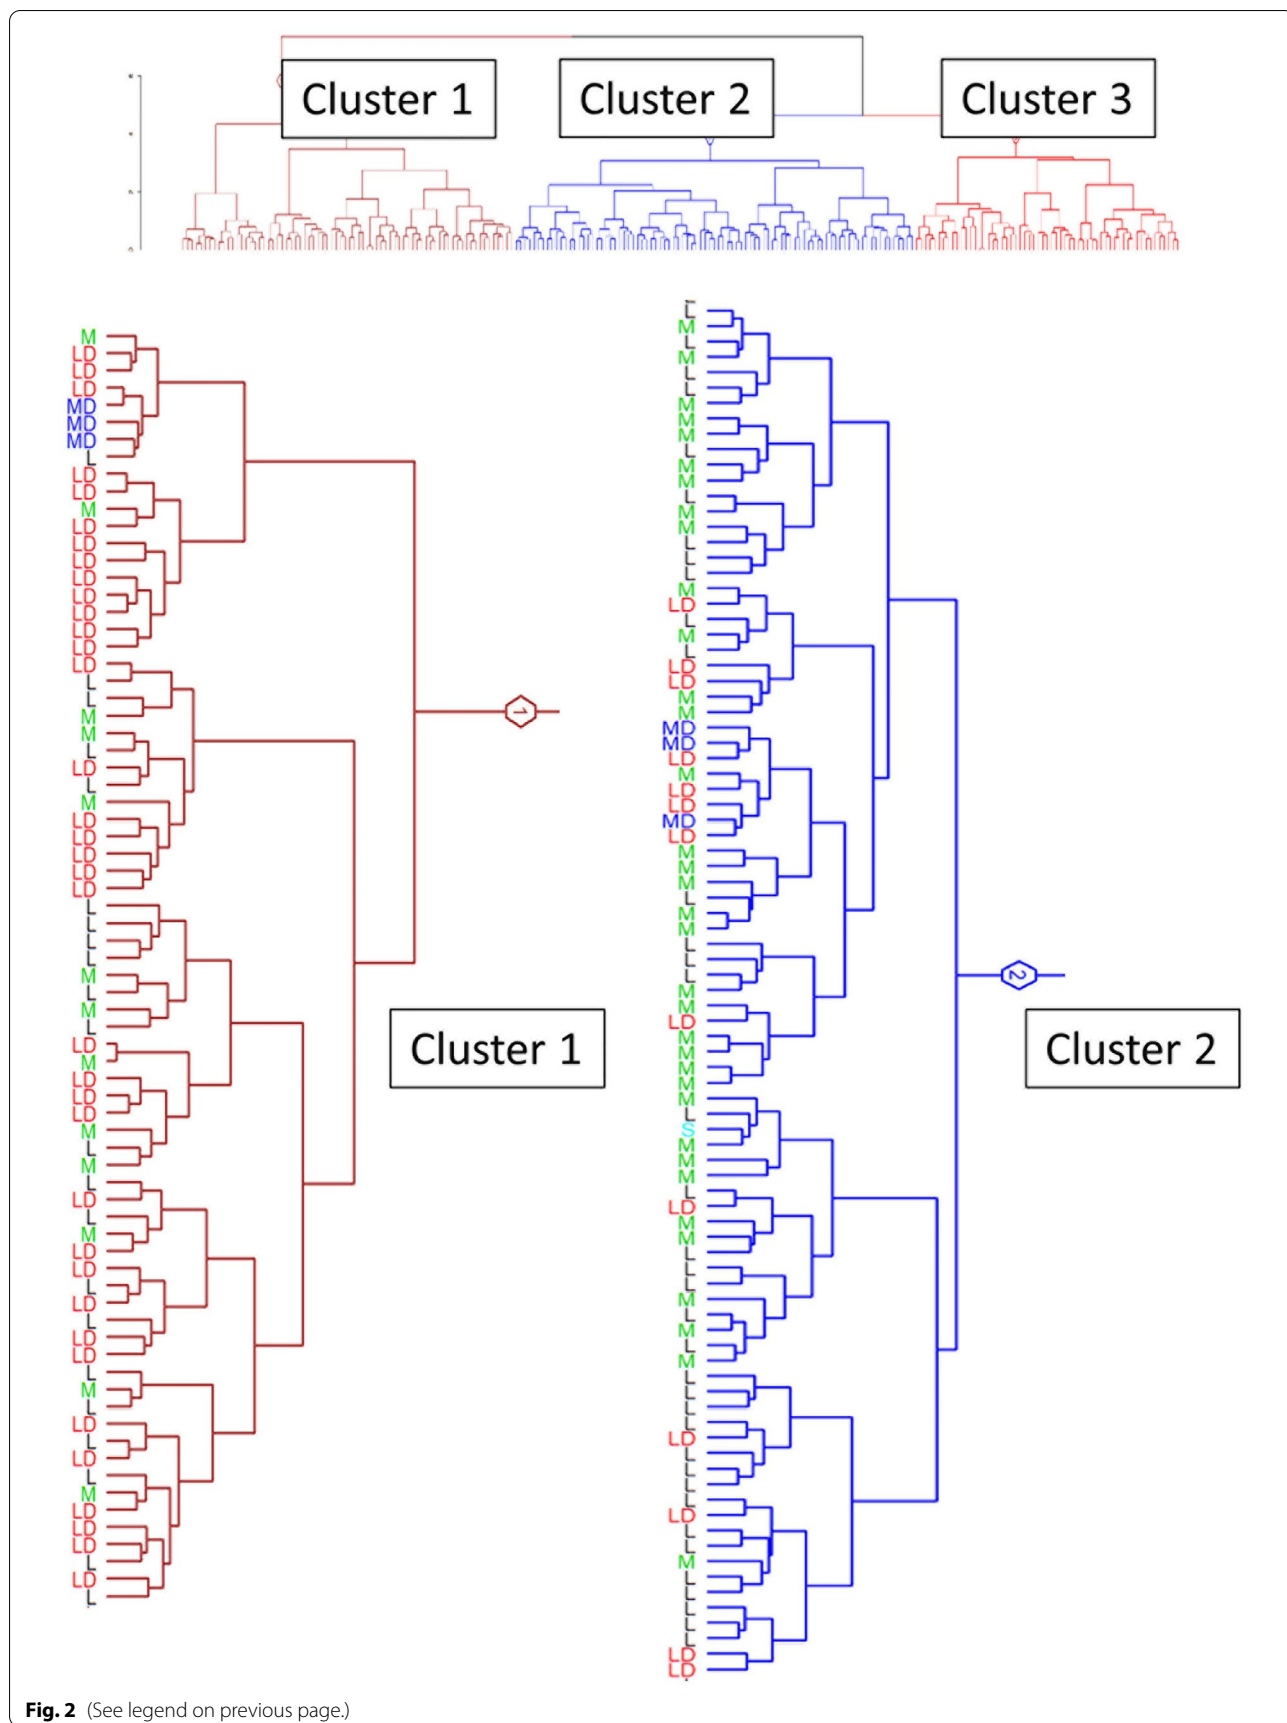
Cluster 1
Cluster 2
Cluster 3

M
LD
LD
LD
MD
MD
MD
L
LD
LD
M
LD
LD
LD
LD
LD
LD
LD
LD
LD
L
L
M
M
L
LD
L
M
LD
LD
LD
LD
LD
L
L
L
L
M
L
M
L
LD
M
LD
LD
LD
M
L
M
L
LD
L
M
LD
LD
L
LD
L
LD
LD
L
M
L
LD
L
LD
L
M
LD
LD
LD
L
LD
L

1

Cluster 1

L
M
L
M
L
L
M
M
M
L
M
M
L
M
M
L
L
L
M
LD
L
M
L
LD
LD
M
M
MD
MD
LD
M
LD
LD
MD
LD
M
M
M
L
M
M
L
L
L
L
M
M
LD
M
M
M
M
M
L
S
M
M
M
L
LD
M
M
L
L
L
M
L
M
L
M
L
L
L
L
LD
L
L
L
L
LD
L
L
M
L
L
L
L
L
L
LD
LD

2

Cluster 2

Fig. 2 (See legend on previous page.)